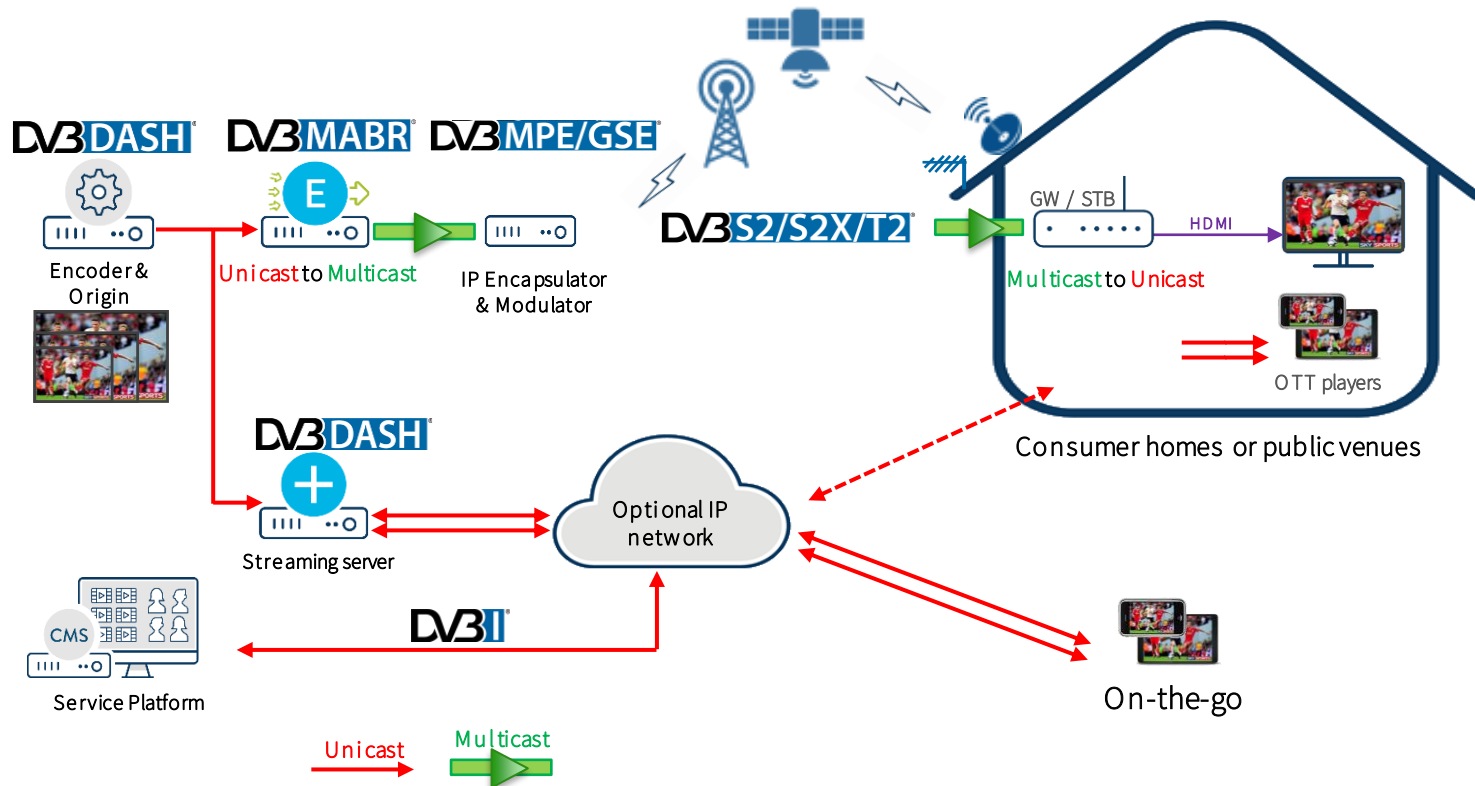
DVB DASH

DVB MABR

DVB MPE/GSE

E

Encoder & Origin

Unicast to Multicast

IP Encapsulator & Modulator

DVB S2/S2X/T2

GW / STB

HDMI

Multicast to Unicast

OTT players

Consumer homes or public venues

DVB DASH

Streaming server

Optional IP network

CMS

DVB I

Service Platform

On-the-go

Unicast

Multicast